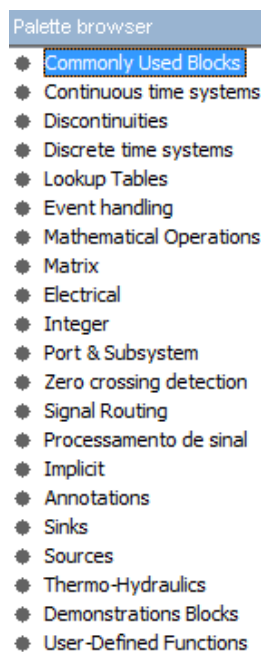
Palette browser

Commonly Used Blocks
Continuous time systems
Discontinuities
Discrete time systems
Lookup Tables
Event handling
Mathematical Operations
Matrix
Electrical
Integer
Port & Subsystem
Zero crossing detection
Signal Routing
Processamento de sinal
Implicit
Annotations
Sinks
Sources
Thermo-Hydraulics
Demonstrations Blocks
User-Defined Functions